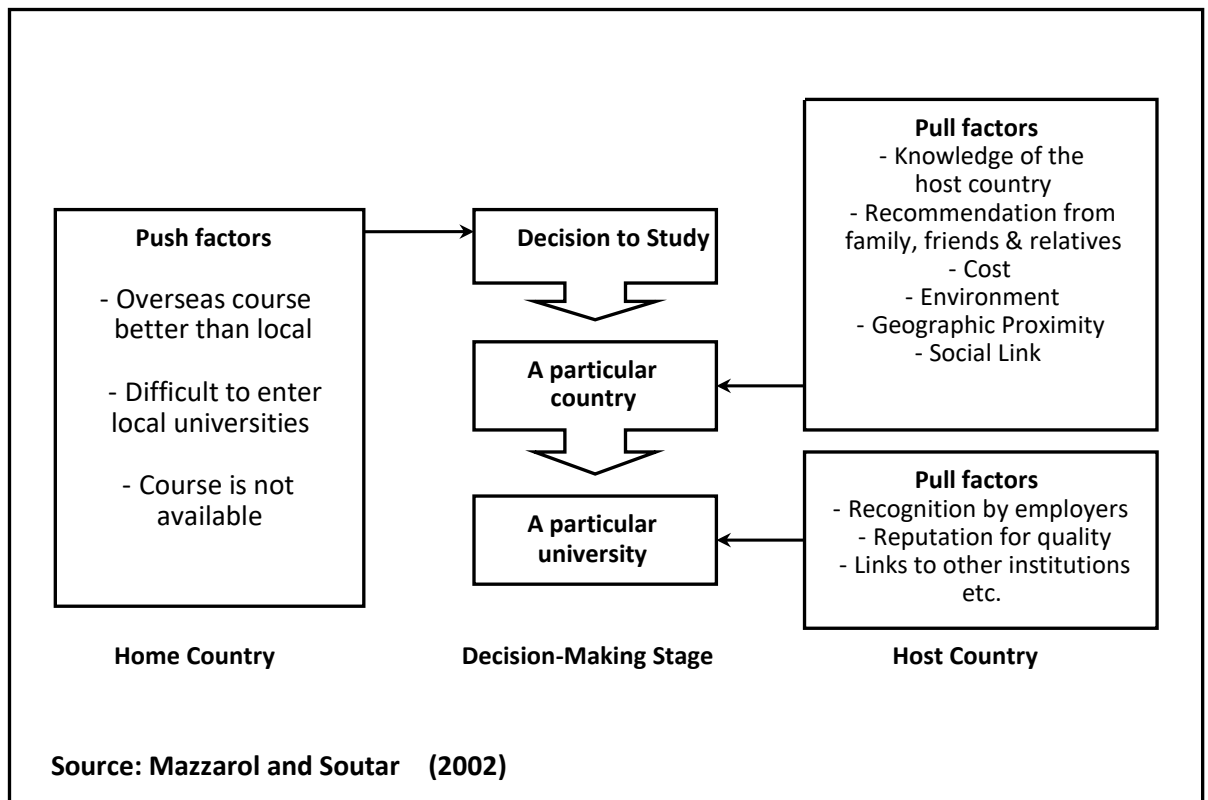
Push factors

- Overseas course better than local

- Difficult to enter local universities

- Course is not available

Decision to Study

A particular country

A particular university

Pull factors
- Knowledge of the host country
- Recommendation from family, friends & relatives
- Cost
- Environment
- Geographic Proximity
- Social Link

Pull factors
- Recognition by employers
- Reputation for quality
- Links to other institutions etc.

Home Country

Decision-Making Stage

Host Country

Source: Mazzarol and Soutar (2002)